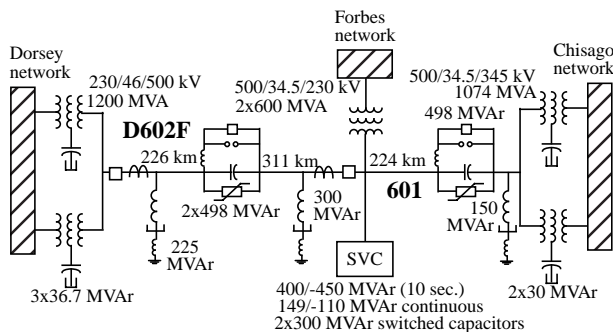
Forbes network

Dorsey network

230/46/500 kV
1200 MVA

500/34.5/230 kV
2x600 MVA

500/34.5/345 kV
1074 MVA

Chisago network

498 MVAr

D602F

226 km

311 km

224 km

601

2x498 MVAr

300 MVAr

150 MVAr

225 MVAr

SVC

3x36.7 MVAr

400/-450 MVAr (10 sec.)
149/-110 MVAr continuous
2x300 MVAr switched capacitors

2x30 MVAr